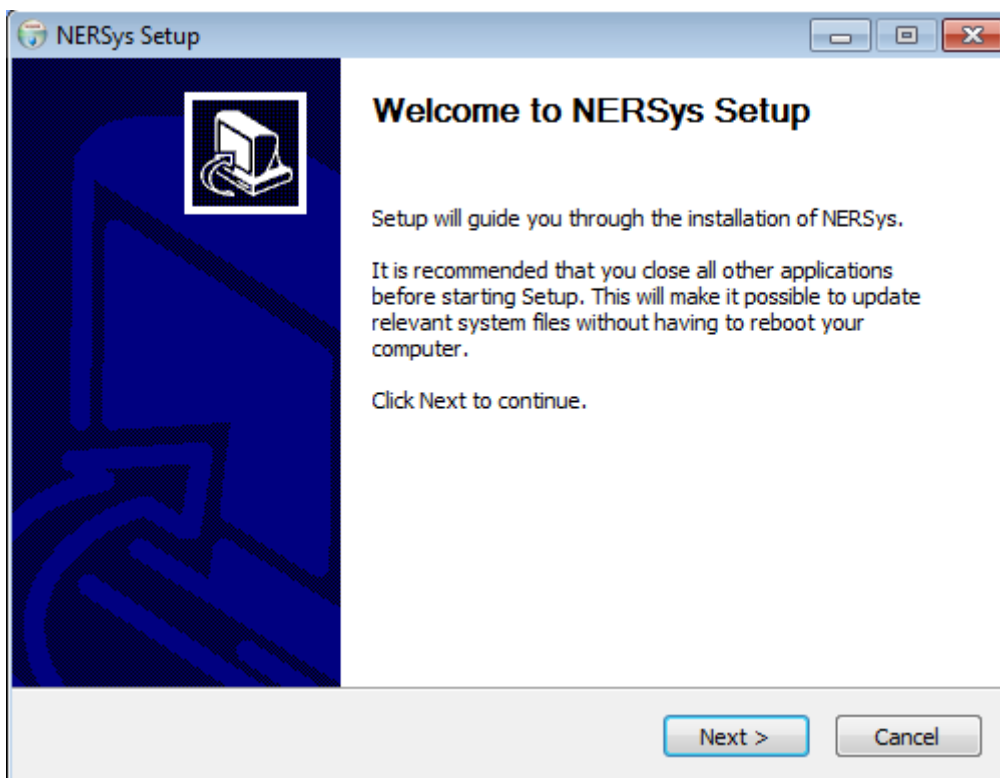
NERSys Setup

Welcome to NERSys Setup

Setup will guide you through the installation of NERSys.

It is recommended that you close all other applications before starting Setup. This will make it possible to update relevant system files without having to reboot your computer.

Click Next to continue.

Next >

Cancel